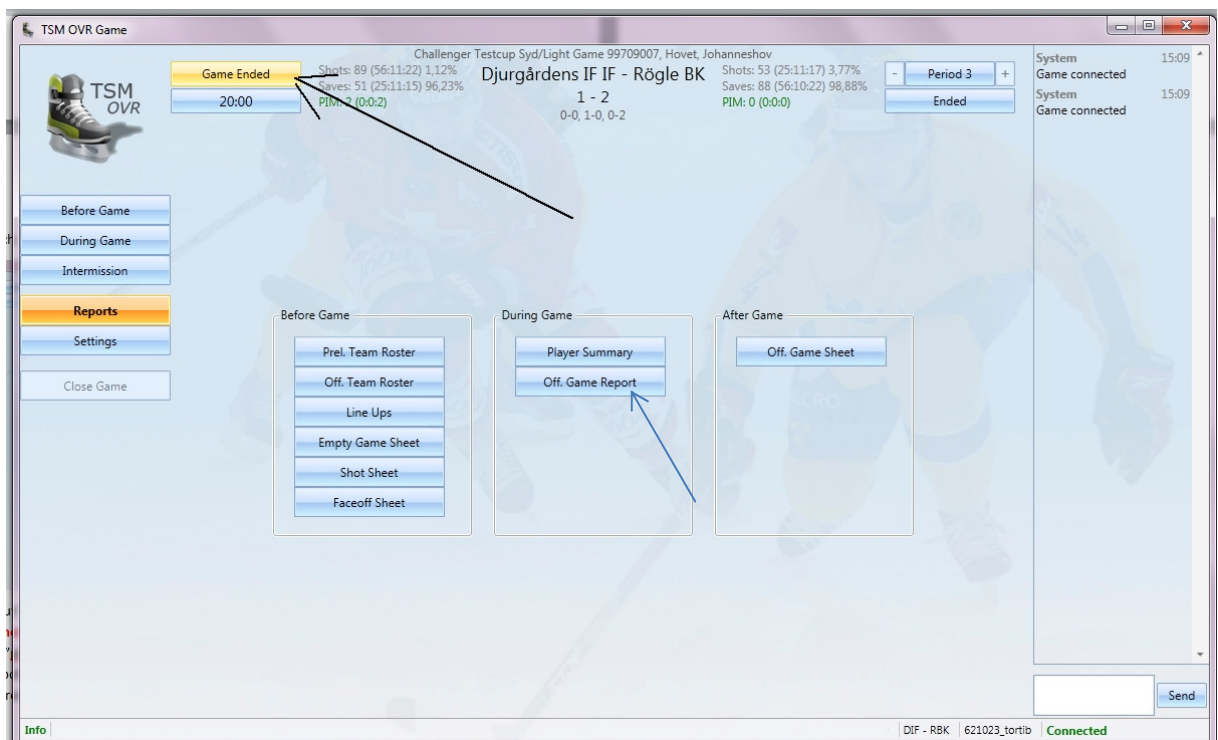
TSM OVR Game

TSM OVR

Game Ended
20:00

Shots: 89 (56:11:22) 1,12%
Saves: 51 (25:11:15) 96,23%
PIM: 2 (0:0:2)

Challenger Testcup Syd/Light Game 99709007, Hovet, Johanneshov
Djurgårdens IF IF - Rögle BK
1 - 2
0-0, 1-0, 0-2

Shots: 53 (25:11:17) 3,77%
Saves: 88 (56:10:22) 98,88%
PIM: 0 (0:0:0)

- Period 3 +
Ended

System 15:09
Game connected
System 15:09
Game connected

Before Game
During Game
Intermission
Reports
Settings
Close Game

Before Game
Prel. Team Roster
Off. Team Roster
Line Ups
Empty Game Sheet
Shot Sheet
Faceoff Sheet

During Game
Player Summary
Off. Game Report

After Game
Off. Game Sheet

Send

Info
DIF - RBK 621023_tortib Connected